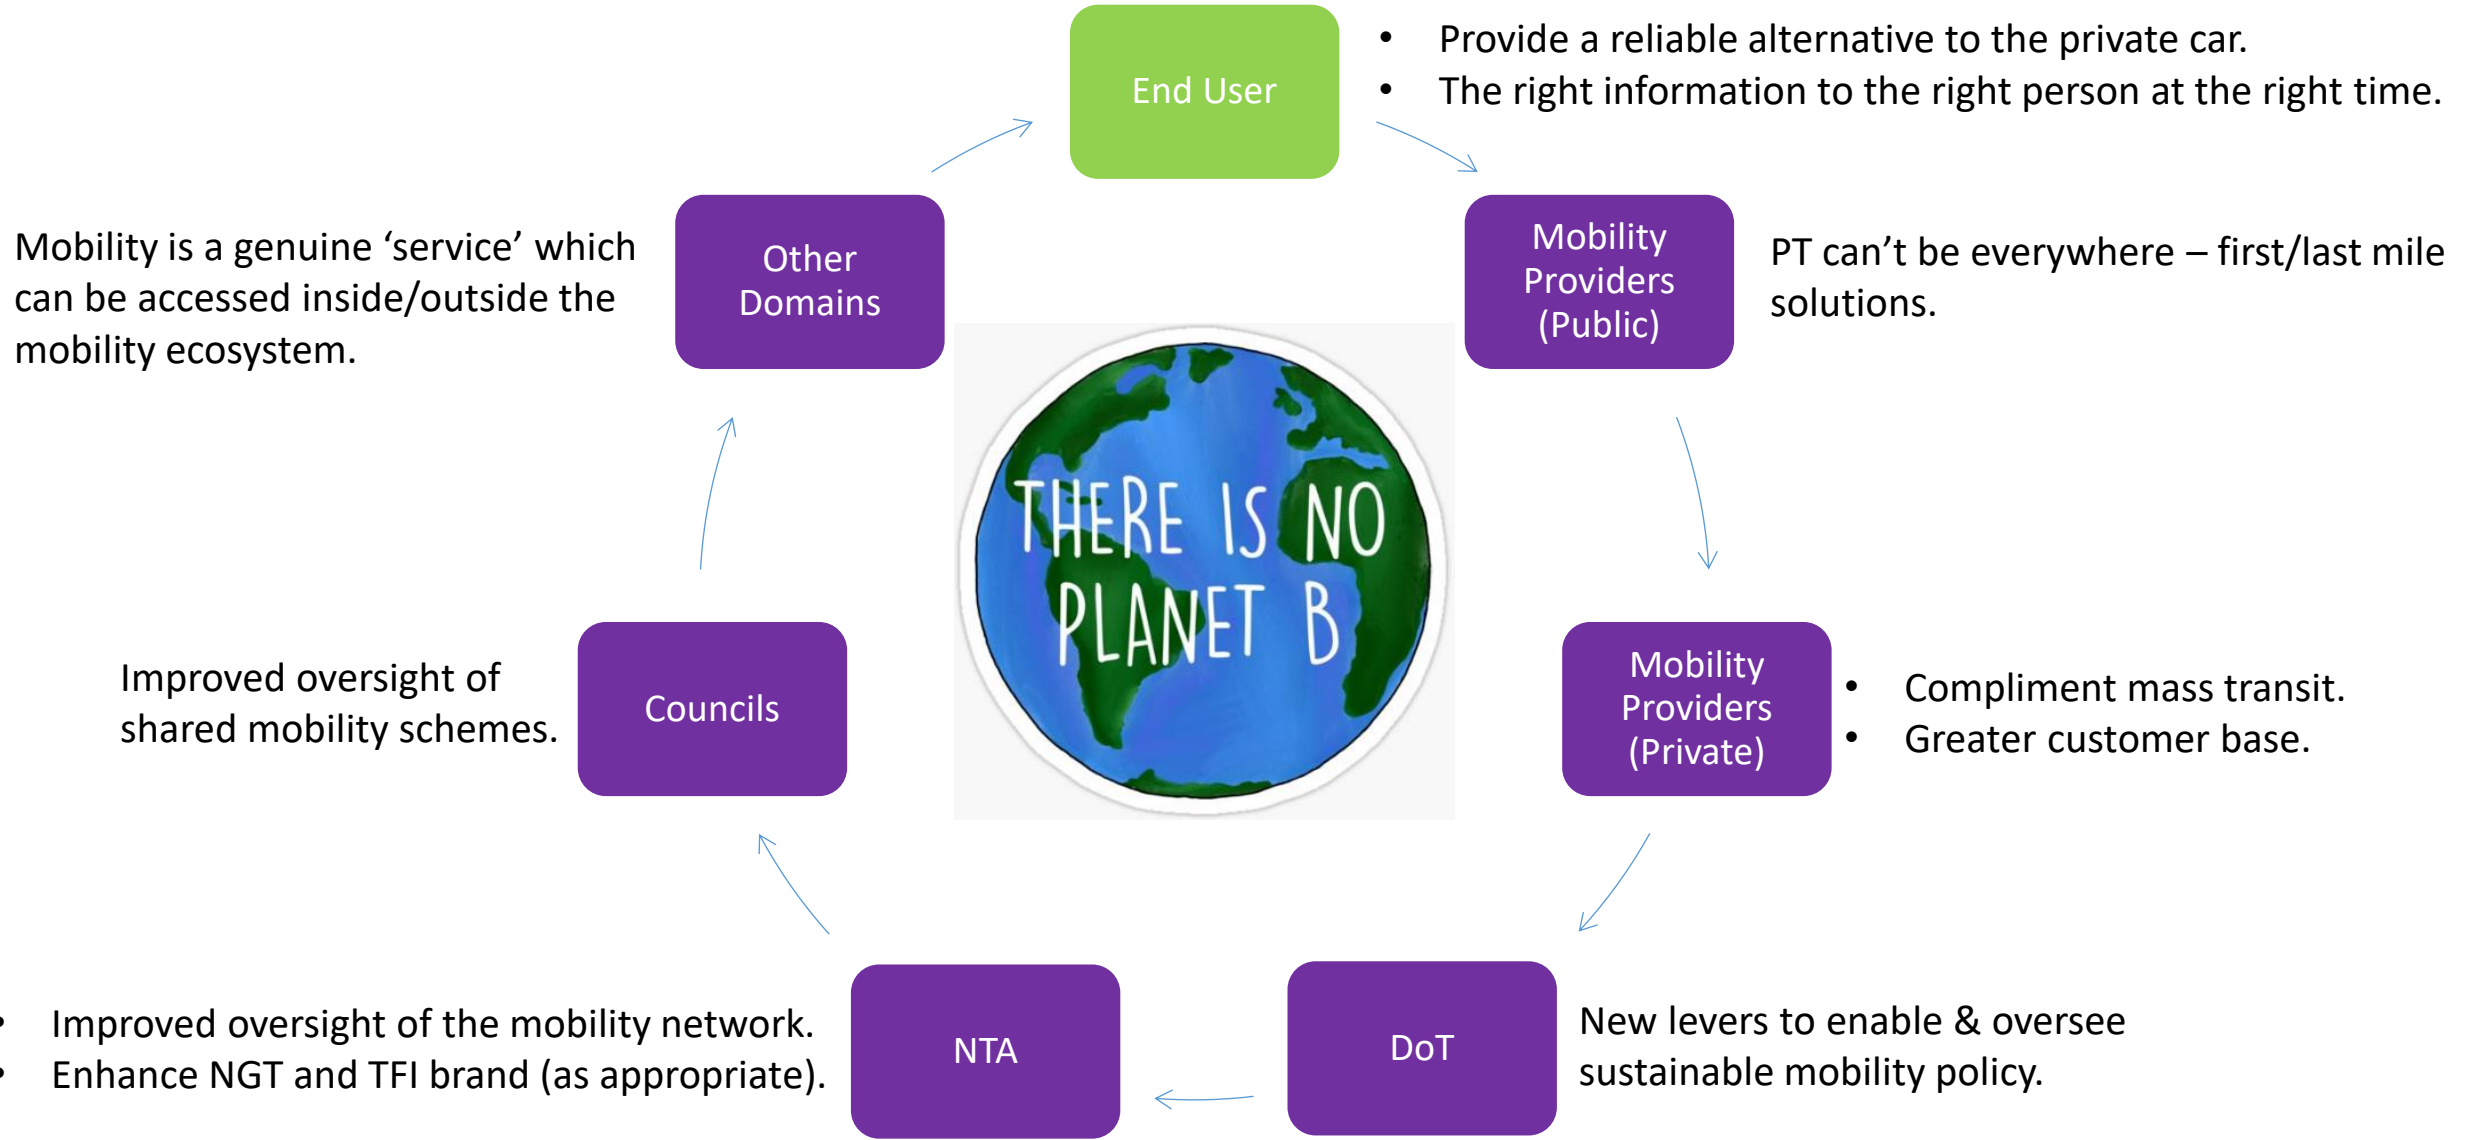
End User

• Provide a reliable alternative to the private car.
• The right information to the right person at the right time.

Mobility Providers (Public)

PT can't be everywhere – first/last mile solutions.

Mobility Providers (Private)

• Compliment mass transit.
• Greater customer base.

DoT

New levers to enable & oversee sustainable mobility policy.

NTA

• Improved oversight of the mobility network.
• Enhance NGT and TFI brand (as appropriate).

Councils

Improved oversight of shared mobility schemes.

Other Domains

Mobility is a genuine 'service' which can be accessed inside/outside the mobility ecosystem.

THERE IS NO PLANET B